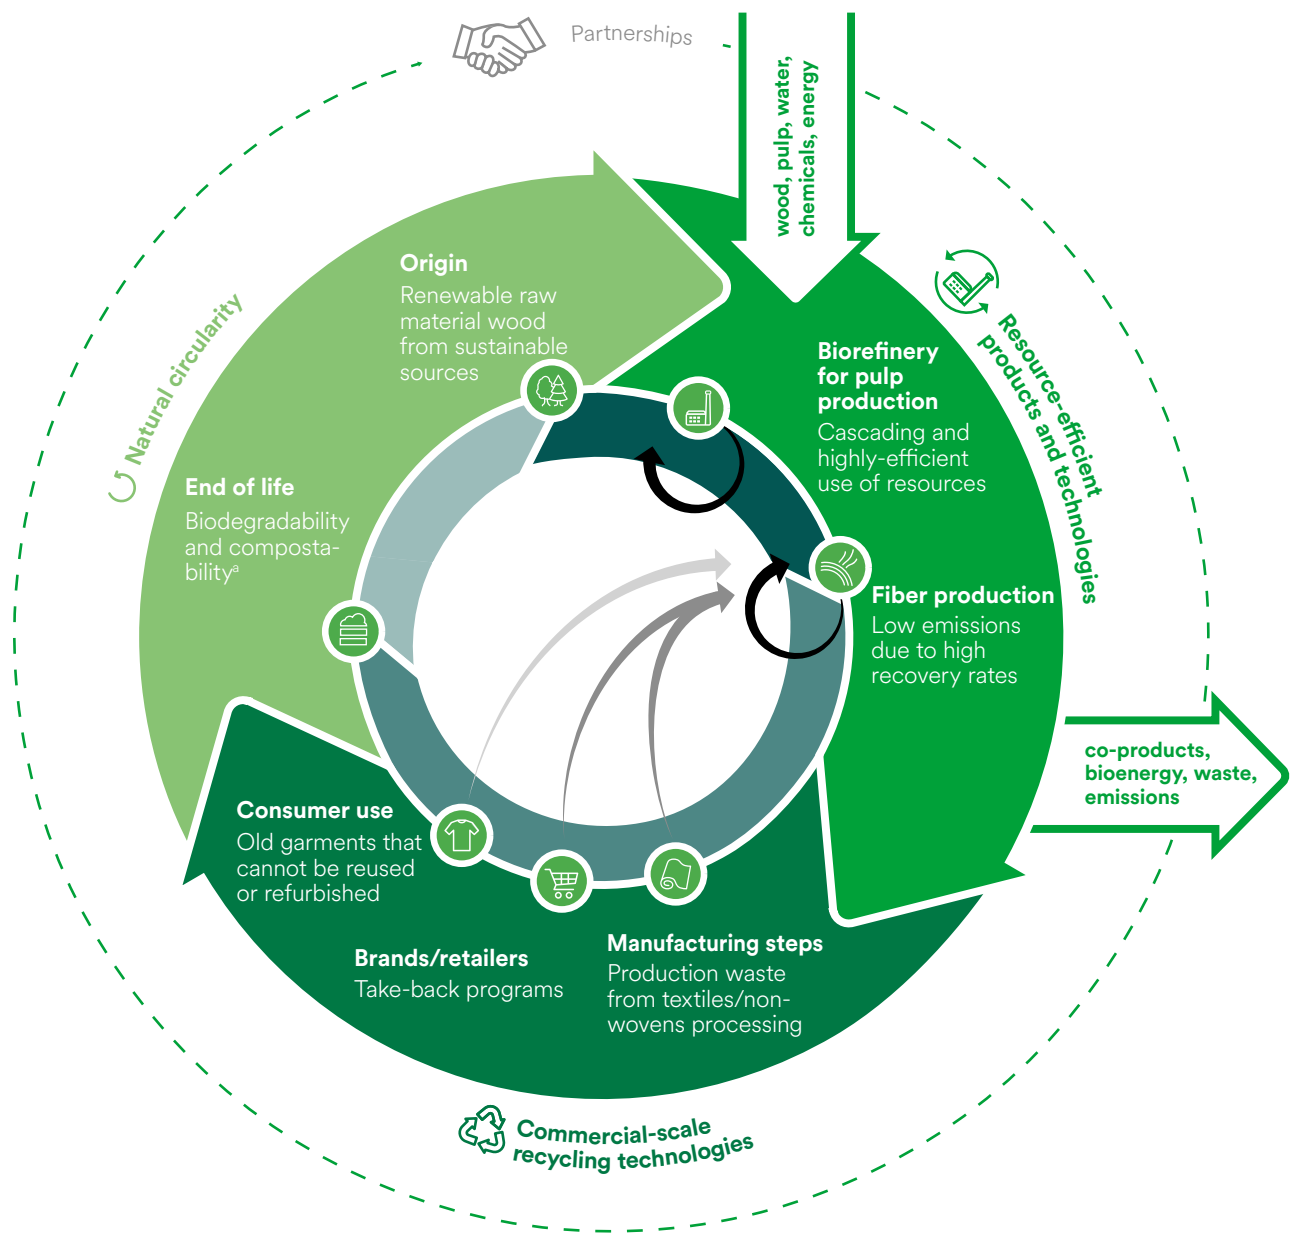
Partnerships

wood, pulp, water, chemicals, energy

Natural circularity

Origin
Renewable raw material wood from sustainable sources

Biorefinery for pulp production
Cascading and highly-efficient use of resources

Resource-efficient products and technologies

End of life
Biodegradability and compostability$^{a}$

Fiber production
Low emissions due to high recovery rates

co-products, bioenergy, waste, emissions

Consumer use
Old garments that cannot be reused or refurbished

Brands/retailers
Take-back programs

Manufacturing steps
Production waste from textiles/nonwovens processing

Commercial-scale recycling technologies